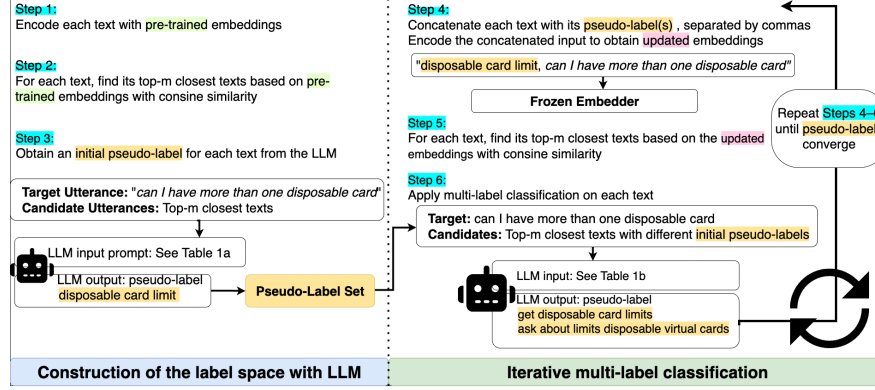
Step 1:
Encode each text with pre-trained embeddings

Step 2:
For each text, find its top-m closest texts based on pre-trained embeddings with consine similarity

Step 3:
Obtain an initial pseudo-label for each text from the LLM

Target Utterance: "can I have more than one disposable card"
Candidate Utterances: Top-m closest texts

LLM input prompt: See Table 1a

LLM output: pseudo-label
disposable card limit

Pseudo-Label Set

Construction of the label space with LLM

Step 4:
Concatenate each text with its pseudo-label(s), separated by commas
Encode the concatenated input to obtain updated embeddings

"disposable card limit, can I have more than one disposable card"

Frozen Embedder

Step 5:
For each text, find its top-m closest texts based on the updated embeddings with consine similarity

Step 6:
Apply multi-label classification on each text

Target: can I have more than one disposable card
Candidates: Top-m closest texts with different initial pseudo-labels

LLM input: See Table 1b

LLM output: pseudo-label
get disposable card limits
ask about limits disposable virtual cards

Repeat Steps 4–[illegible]
until pseudo-label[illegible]
converge

Iterative multi-label classification